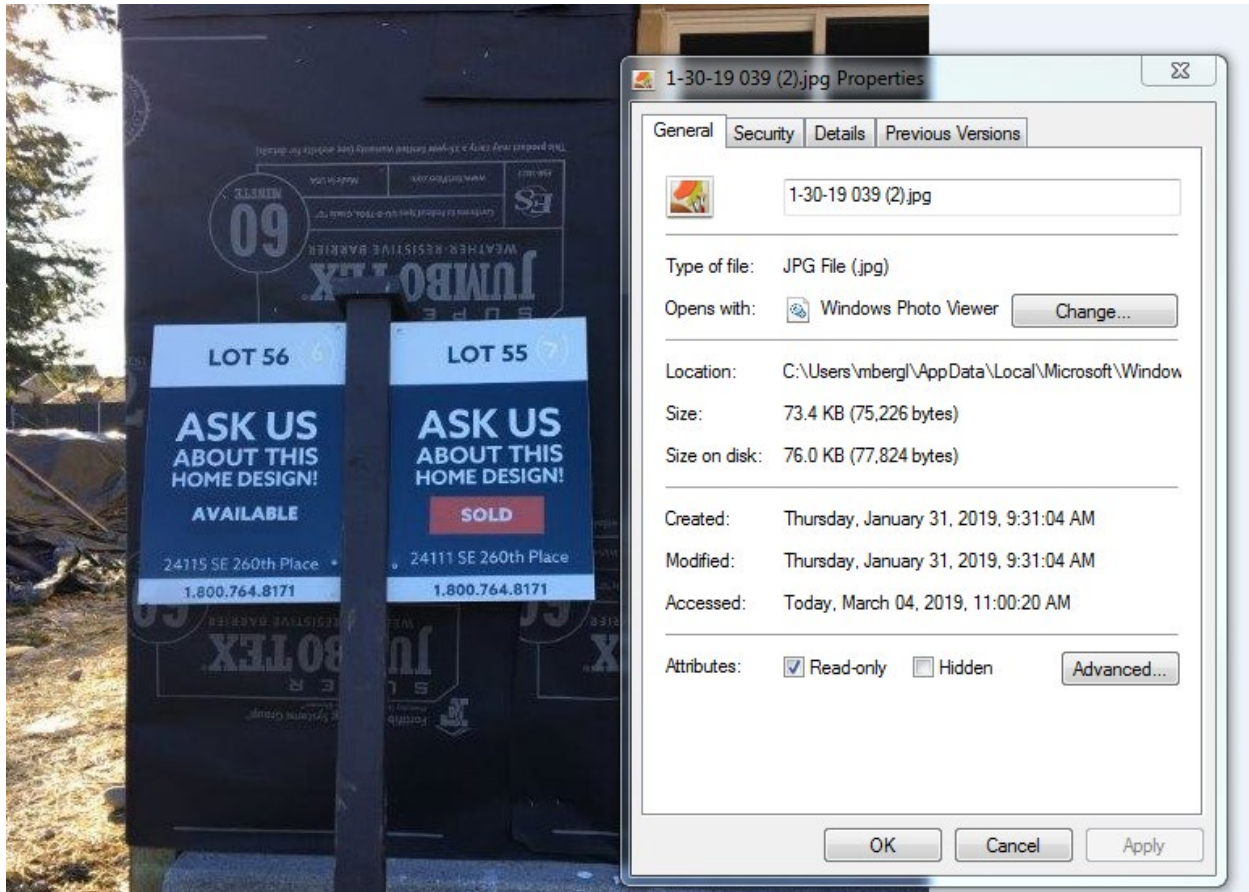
JUMBOTEX

WEATHER-RESISTIVE BARRIER

60

MINUTE

LOT 56 (6)

ASK US ABOUT THIS HOME DESIGN!

AVAILABLE

24115 SE 260th Place

1.800.764.8171

LOT 55 (7)

ASK US ABOUT THIS HOME DESIGN!

SOLD

24111 SE 260th Place

1.800.764.8171

1-30-19 039 (2).jpg Properties

General | Security | Details | Previous Versions

1-30-19 039 (2).jpg

Type of file: JPG File (.jpg)

Opens with: Windows Photo Viewer | Change...

Location: C:\Users\mbergl\AppData\Local\Microsoft\Window

Size: 73.4 KB (75,226 bytes)

Size on disk: 76.0 KB (77,824 bytes)

Created: Thursday, January 31, 2019, 9:31:04 AM

Modified: Thursday, January 31, 2019, 9:31:04 AM

Accessed: Today, March 04, 2019, 11:00:20 AM

Attributes: Read-only Hidden Advanced...

OK | Cancel | Apply